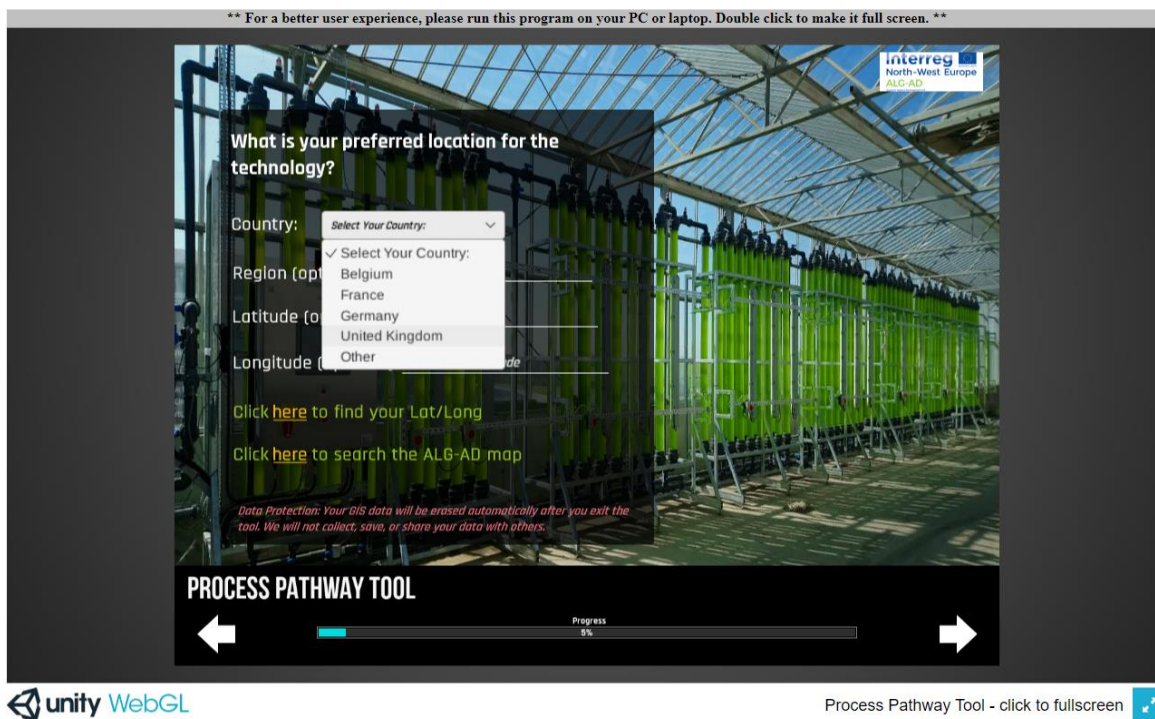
** For a better user experience, please run this program on your PC or laptop. Double click to make it full screen. **

Interreg
North-West Europe
ALG-AD

What is your preferred location for the technology?

Country: Select Your Country:

✓ Select Your Country:
Belgium
France
Germany
United Kingdom
Other

Region (opt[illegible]

Latitude (o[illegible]

Longitude ([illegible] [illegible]de

Click here to find your Lat/Long

Click here to search the ALG-AD map

Data Protection: Your GIS data will be erased automatically after you exit the tool. We will not collect, save, or share your data with others.

PROCESS PATHWAY TOOL

Progress
5%

unity WebGL

Process Pathway Tool - click to fullscreen